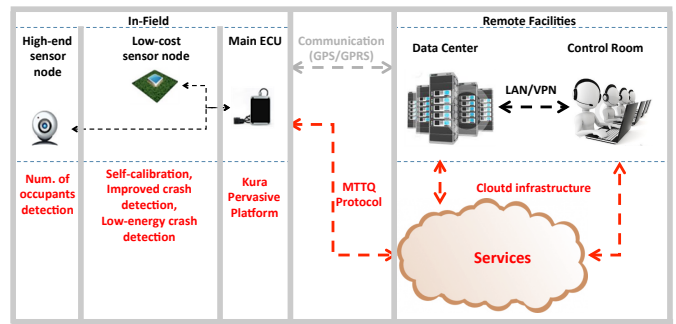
In-Field

High-end sensor node

Low-cost sensor node

Main ECU

Communication (GPS/GPRS)

Remote Facilities

Data Center

Control Room

LAN/VPN

Num. of occupants detection

Self-calibration, Improved crash detection, Low-energy crash detection

Kura Pervasive Platform

MTTQ Protocol

Cloutd infrastructure

Services